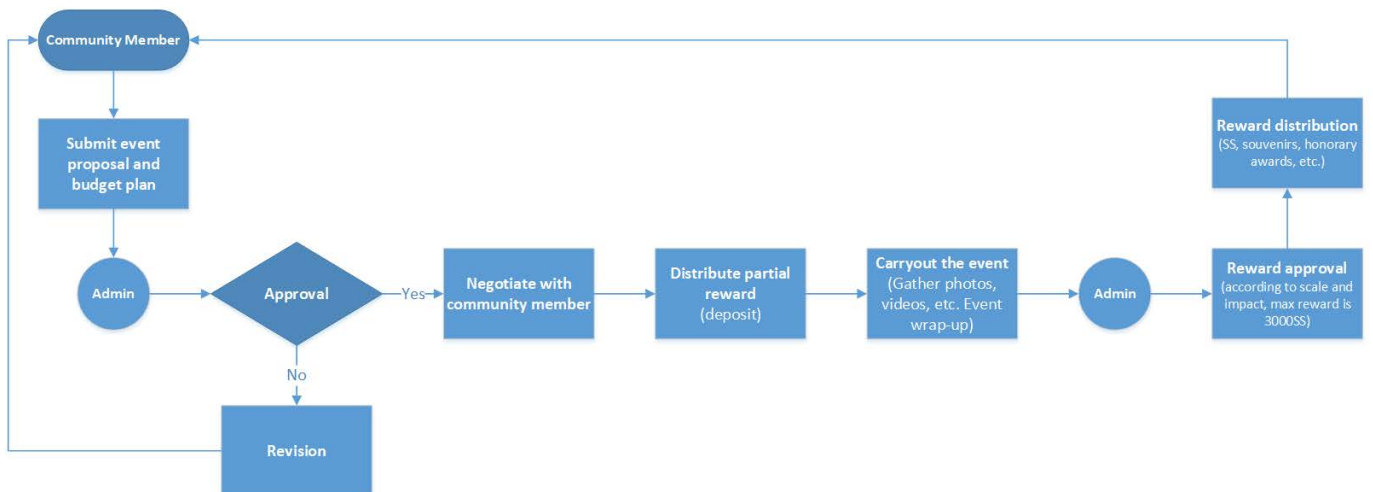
Community Member

Submit event proposal and budget plan

Admin

Approval

Yes

No

Revision

Negotiate with community member

Distribute partial reward (deposit)

Carryout the event (Gather photos, videos, etc. Event wrap-up)

Admin

Reward approval (according to scale and impact, max reward is 3000SS)

Reward distribution (SS, souvenirs, honorary awards, etc.)